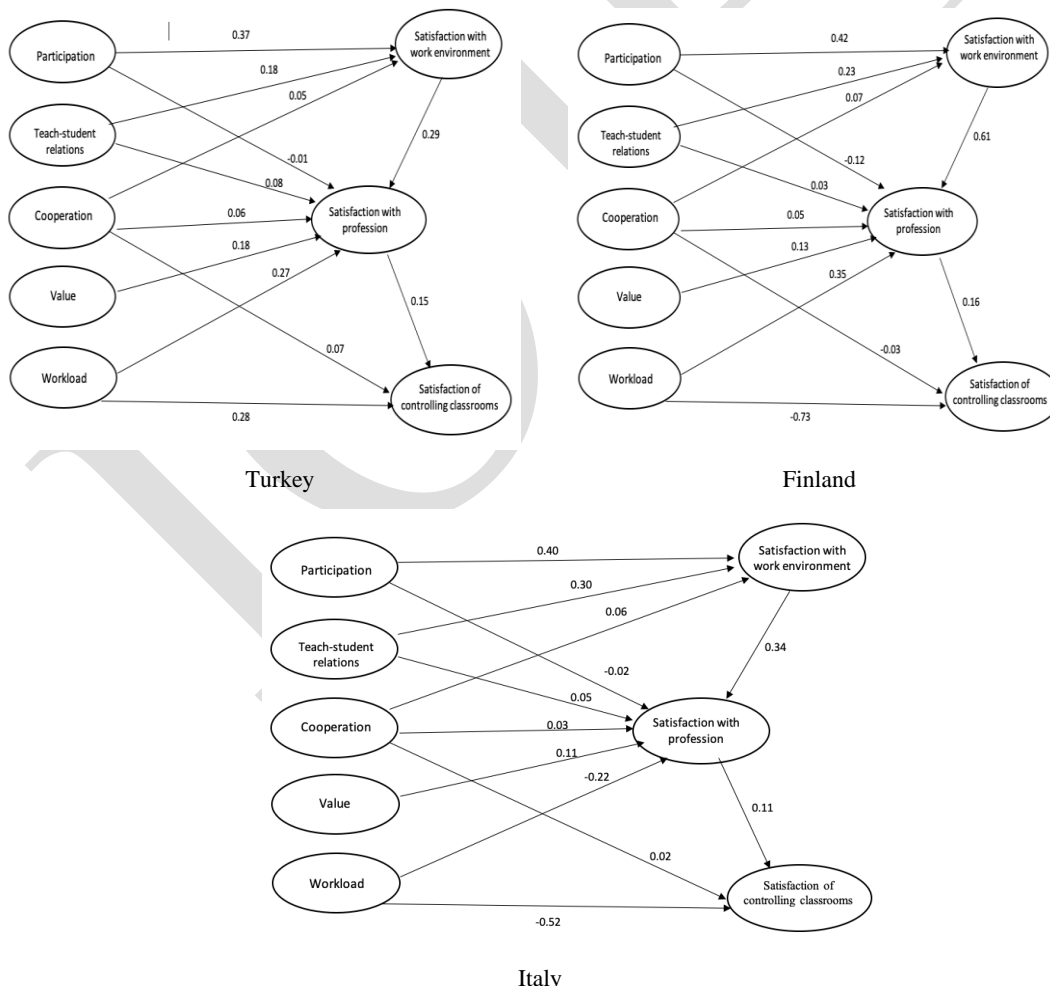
Participation
Teach-student relations
Cooperation
Value
Workload
Satisfaction with work environment
Satisfaction with profession
Satisfaction of controlling classrooms
0.37
0.18
0.05
-0.01
0.08
0.06
0.18
0.27
0.29
0.15
0.07
0.28

Turkey

Participation
Teach-student relations
Cooperation
Value
Workload
Satisfaction with work environment
Satisfaction with profession
Satisfaction of controlling classrooms
0.42
0.23
0.07
-0.12
0.03
0.05
0.13
0.35
0.61
0.16
-0.03
-0.73

Finland

Participation
Teach-student relations
Cooperation
Value
Workload
Satisfaction with work environment
Satisfaction with profession
Satisfaction of controlling classrooms
0.40
0.30
0.06
-0.02
0.05
0.03
0.11
-0.22
0.34
0.11
0.02
-0.52

Italy